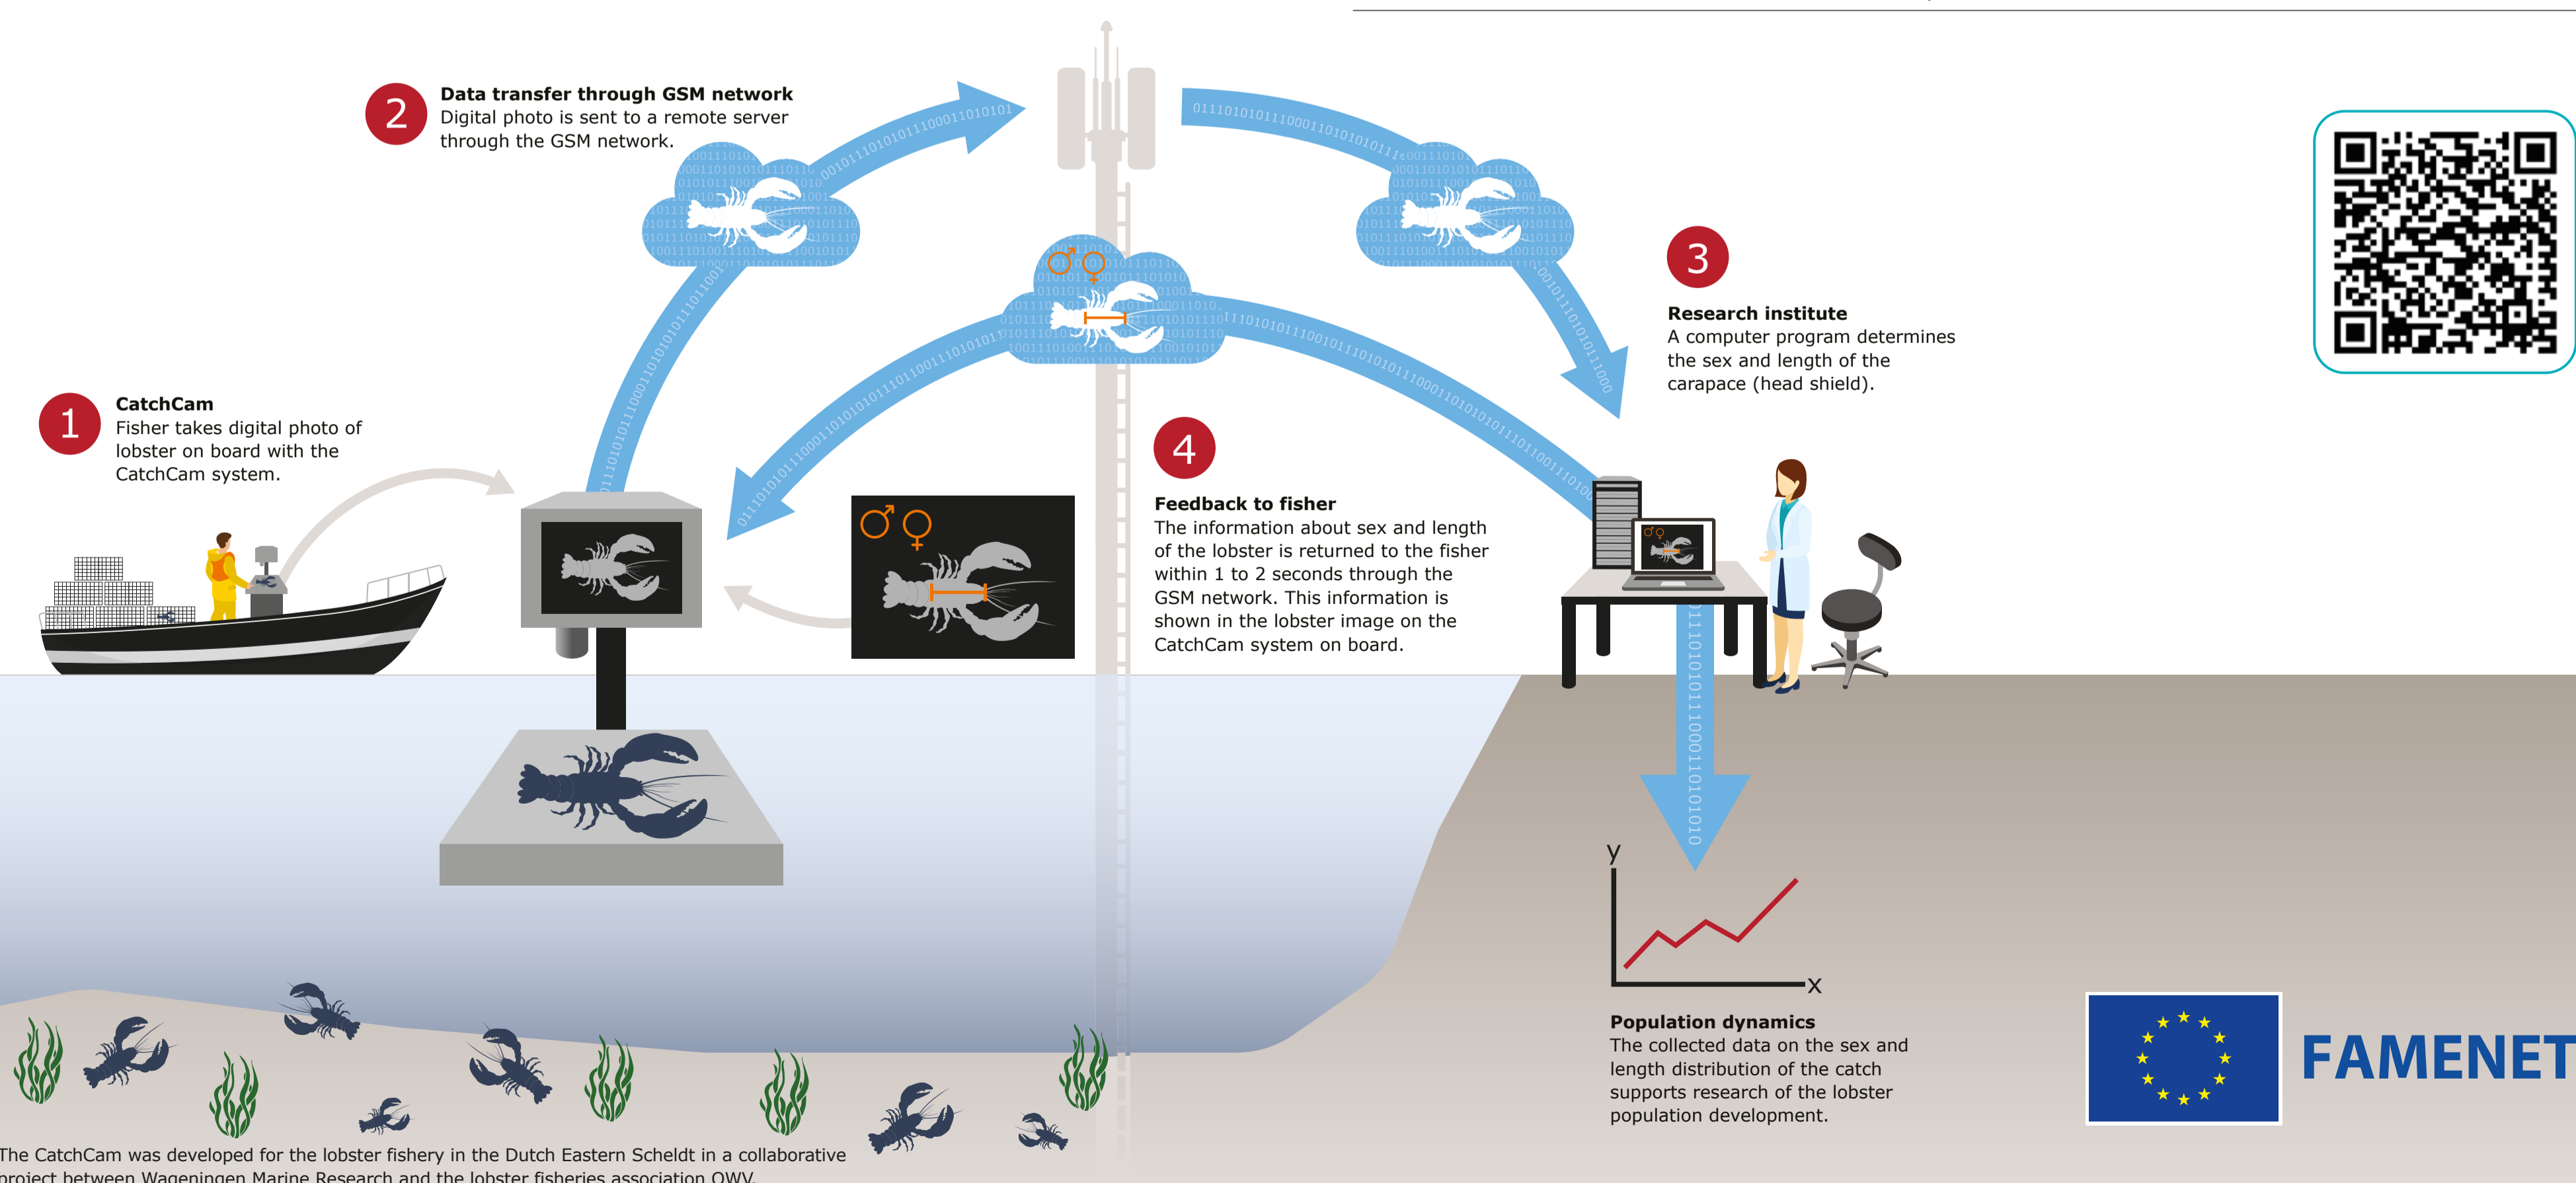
2
Data transfer through GSM network
Digital photo is sent to a remote server through the GSM network.

3
Research institute
A computer program determines the sex and length of the carapace (head shield).

1
CatchCam
Fisher takes digital photo of lobster on board with the CatchCam system.

♂ ♀

4
Feedback to fisher
The information about sex and length of the lobster is returned to the fisher within 1 to 2 seconds through the GSM network. This information is shown in the lobster image on the CatchCam system on board.

y
x

Population dynamics
The collected data on the sex and length distribution of the catch supports research of the lobster population development.

FAMENET

The CatchCam was developed for the lobster fishery in the Dutch Eastern Scheldt in a collaborative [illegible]roject between Wageningen Marine Research and the lobster fisheries association OWV.